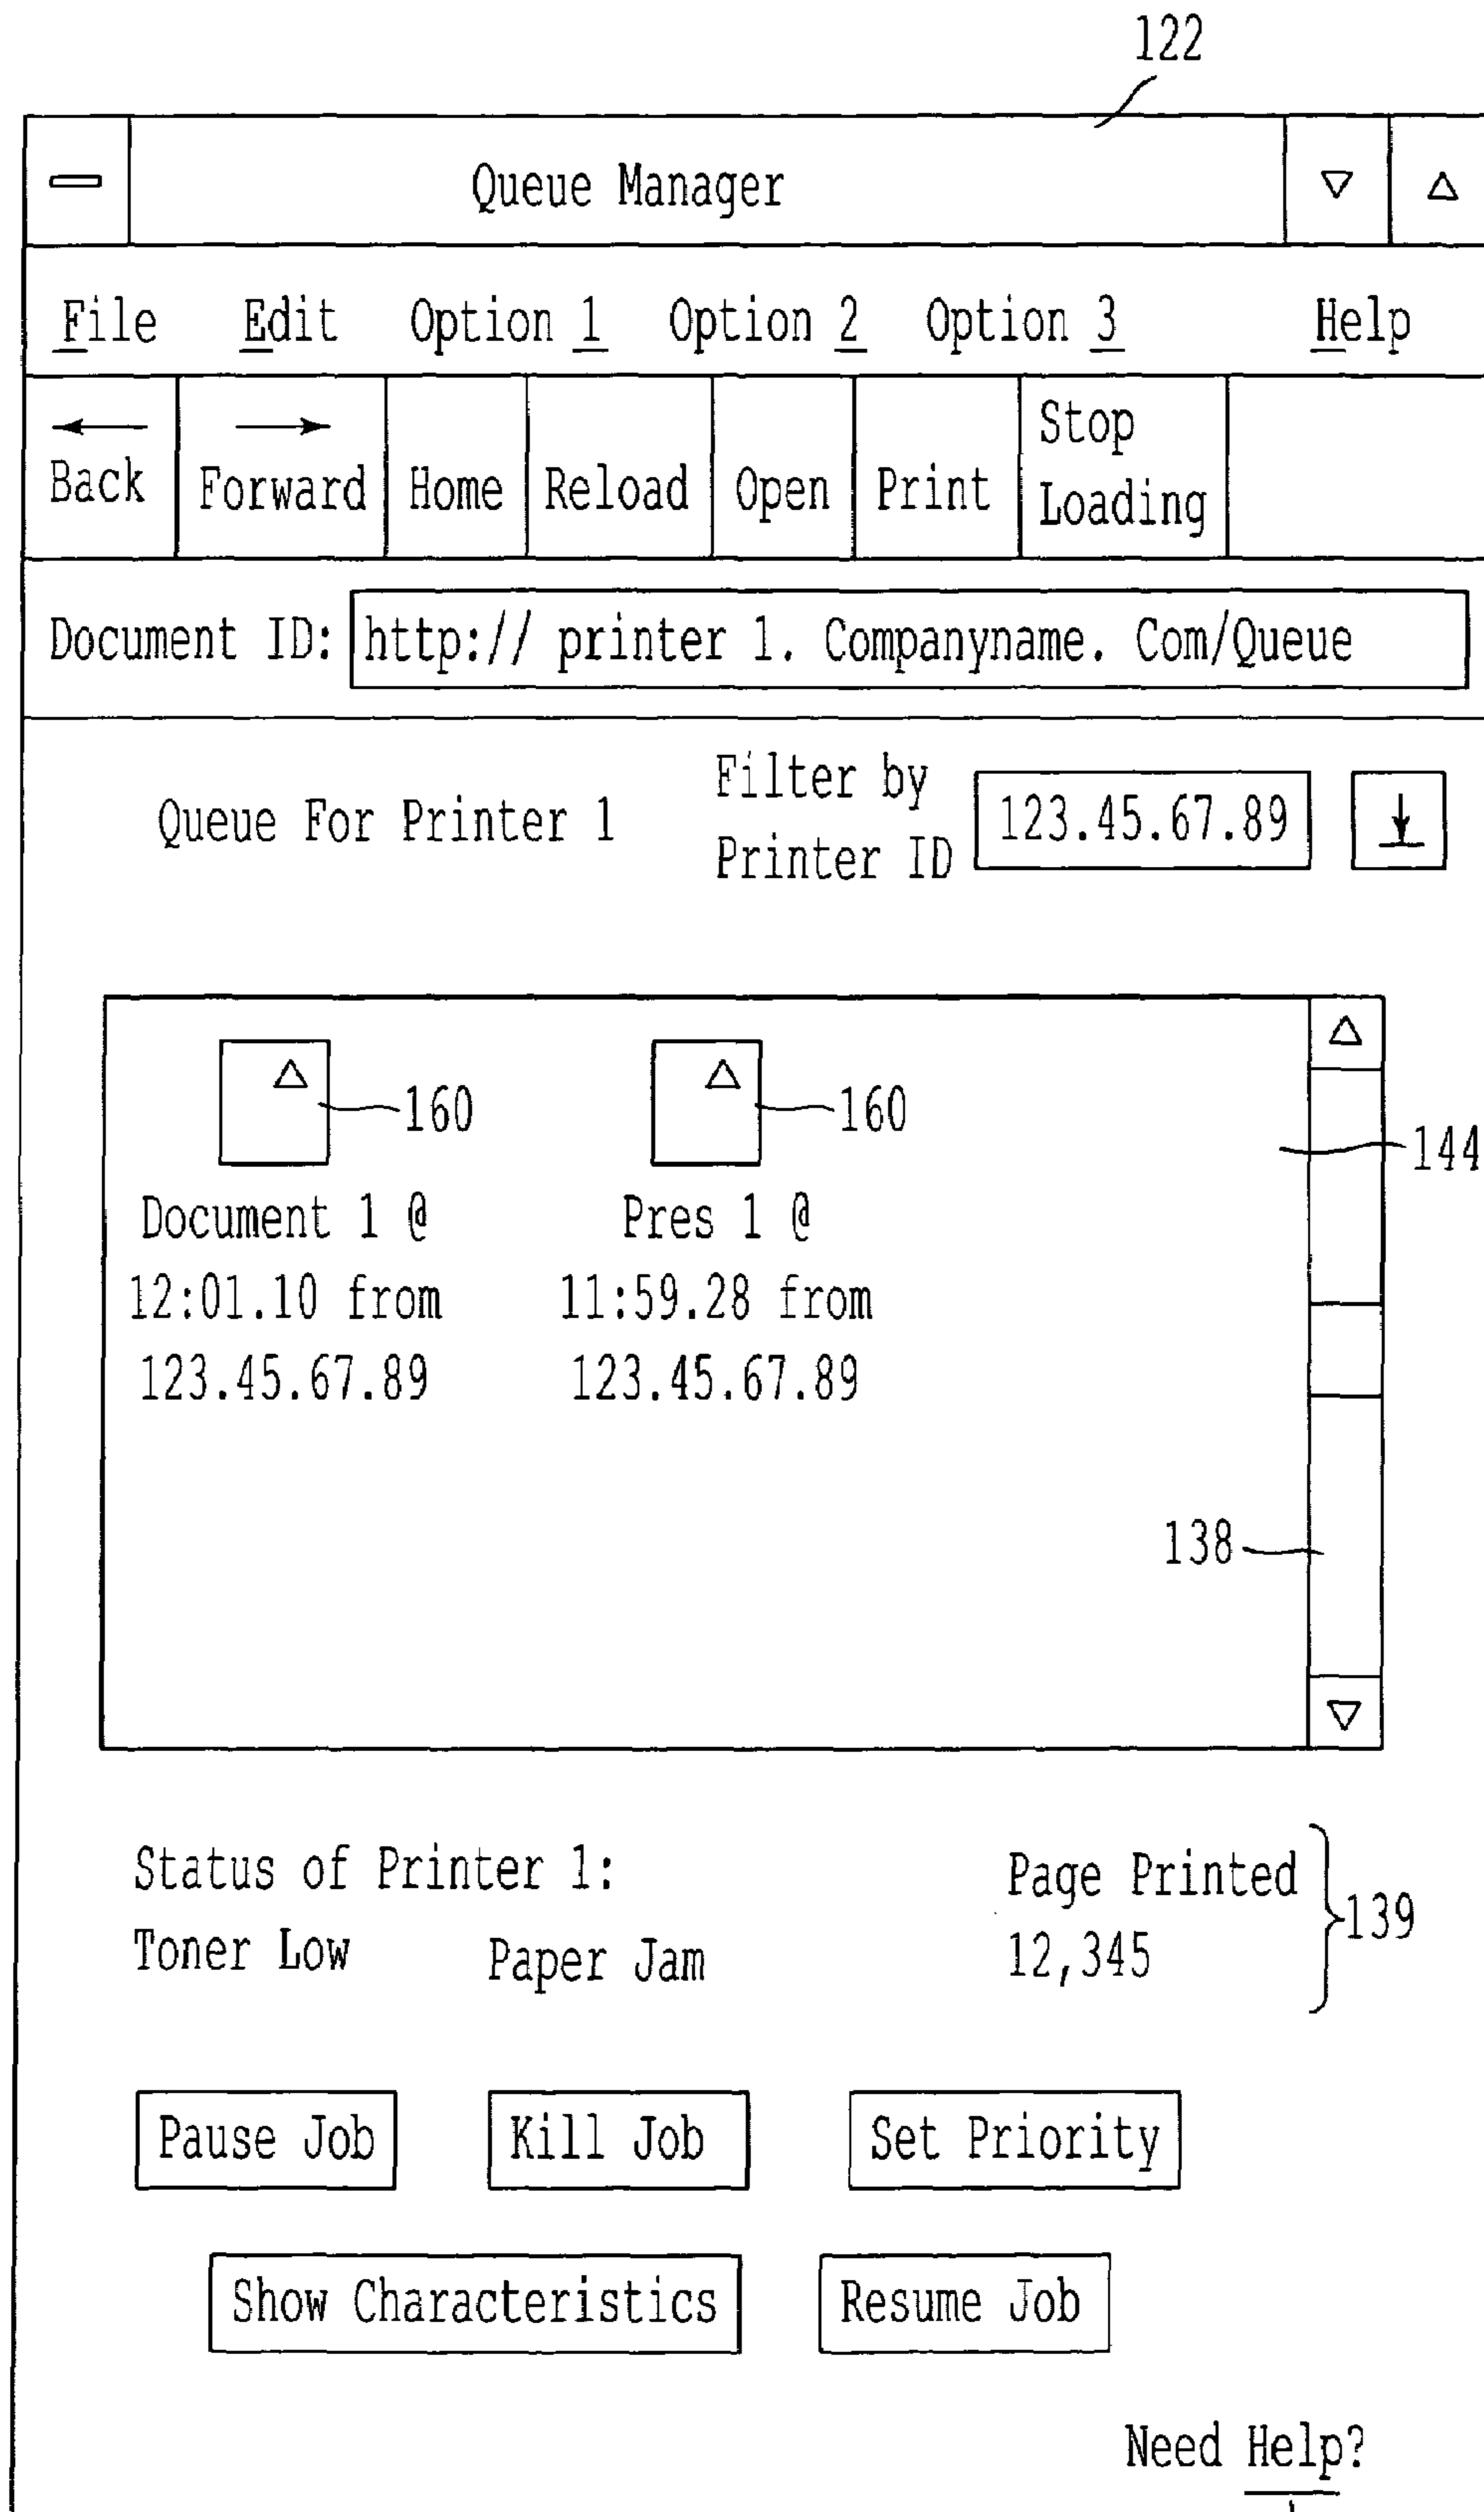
122

Queue Manager

File Edit Option 1 Option 2 Option 3 Help

Back Forward Home Reload Open Print Stop Loading

Document ID: http:// printer 1. Companyname. Com/Queue

Queue For Printer 1

Filter by Printer ID 123.45.67.89

160

160

144

Document 1 @ 12:01.10 from 123.45.67.89

Pres 1 @ 11:59.28 from 123.45.67.89

138

Status of Printer 1:
Toner Low Paper Jam

Page Printed
12,345

139

Pause Job

Kill Job

Set Priority

Show Characteristics

Resume Job

Need Help?